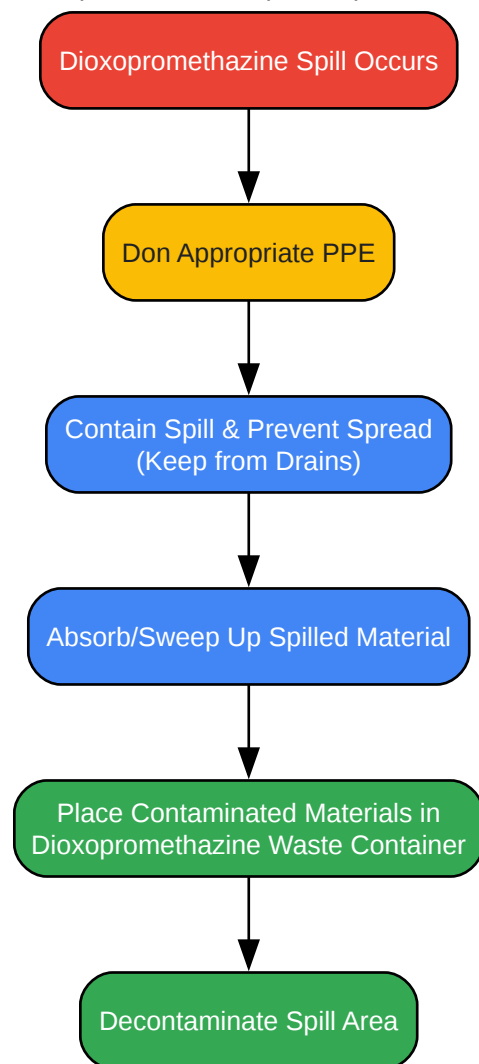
Dioxopromethazine Spill Occurs

Don Appropriate PPE

Contain Spill & Prevent Spread (Keep from Drains)

Absorb/Sweep Up Spilled Material

Place Contaminated Materials in Dioxopromethazine Waste Container

Decontaminate Spill Area